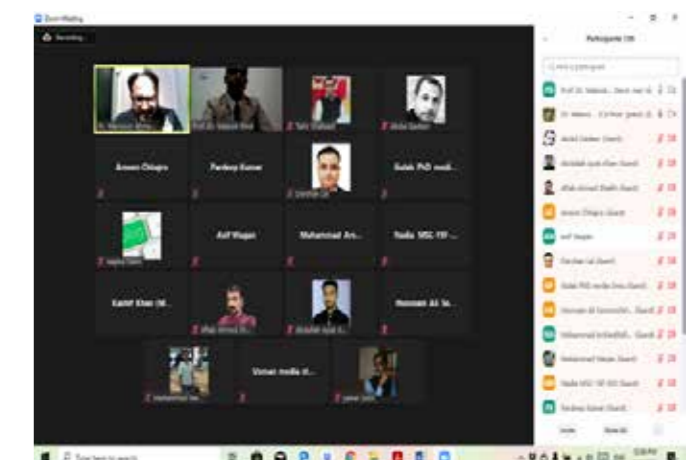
Zoom Meeting

Recording...

Participants (18)

Dr. Manzoor Ahma...

Prof. Dr. Nabeel Ahm...

Tahir Shafeeq

Abdul Saddam

Anwer Chigra

Pardeep Kumar

Darshan Lal

Gulab PhD medi...

Hajira Tariq

Asif Wagan

Muhammad Ars...

Nadia MSC-YP ...

Kashif Khan (M...

Aftab Ahmed Sh...

Abdullah ayub Kh...

Hasnain Ali Se...

Muhammad Has...

Usman media st...

Jameel Jam

Prof. Dr. Nabeel... (Host, me) (Guest)

Dr. Manzoor... (Co-host, guest)

Abdul Saddam (Guest)

Abdullah ayub Khan (Guest)

Aftab Ahmed Sheikh (Guest)

Anwer Chigra (Guest)

Asif Wagan

Darshan Lal (Guest)

Gulab PhD media (me) (Guest)

Hasnain Ali Sommadhi... (Guest)

Muhammad Arshad... (Guest)

Muhammad Hasan (Guest)

Nadia MSC-YP (G) (Guest)

Pardeep Kumar (Guest)

Invite

Mute All

Type here to search